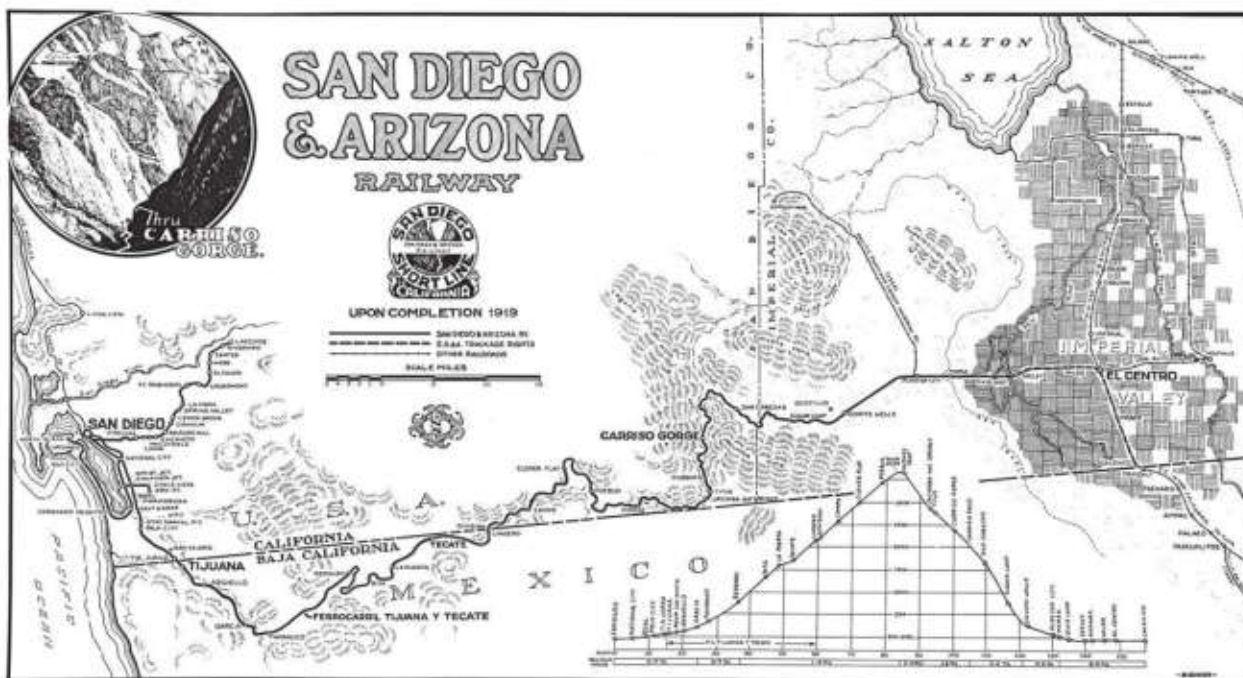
SAN DIEGO & ARIZONA RAILWAY

SAN DIEGO SHORT LINE CALIFORNIA

UPON COMPLETION 1919

SAN DIEGO & ARIZONA RY.
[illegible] TRACKAGE RIGHTS
OTHER RAILROADS

SCALE MILES

Thru CARRISO GORGE.

SALTON SEA

SAN DIEGO CO.

IMPERIAL CO.

IMPERIAL

EL CENTRO

VALLEY

SAN DIEGO

CARRISO GORGE

U. S. A.

CALIFORNIA

BAJA CALIFORNIA

TIJUANA

TECATE

M E X I C O

FERROCARRIL TIJUANA Y TECATE

PACIFIC OCEAN